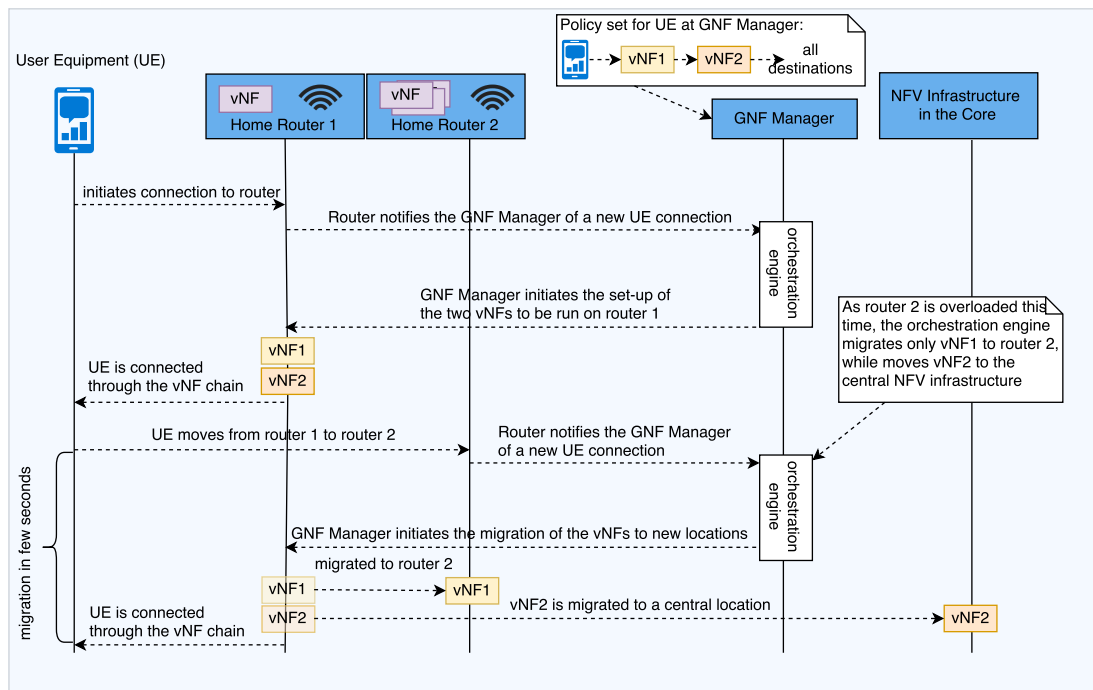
Policy set for UE at GNF Manager:

vNF1 vNF2 all destinations

User Equipment (UE)

vNF

Home Router 1

vNF

Home Router 2

GNF Manager

NFV Infrastructure in the Core

initiates connection to router

Router notifies the GNF Manager of a new UE connection

orchestration engine

GNF Manager initiates the set-up of the two vNFs to be run on router 1

As router 2 is overloaded this time, the orchestration engine migrates only vNF1 to router 2, while moves vNF2 to the central NFV infrastructure

vNF1

vNF2

UE is connected through the vNF chain

UE moves from router 1 to router 2

Router notifies the GNF Manager of a new UE connection

orchestration engine

migration in few seconds

GNF Manager initiates the migration of the vNFs to new locations

migrated to router 2

vNF1

vNF1

vNF2 is migrated to a central location

UE is connected through the vNF chain

vNF2

vNF2